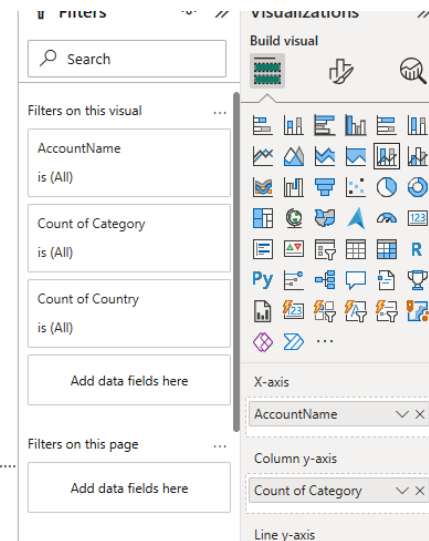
Filters

Search

Filters on this visual ...

AccountName
is (All)

Count of Category
is (All)

Count of Country
is (All)

Add data fields here

Filters on this page ...

Add data fields here

Visualizations

Build visual

Py

R

...

X-axis

AccountName

Column y-axis

Count of Category

Line y-axis